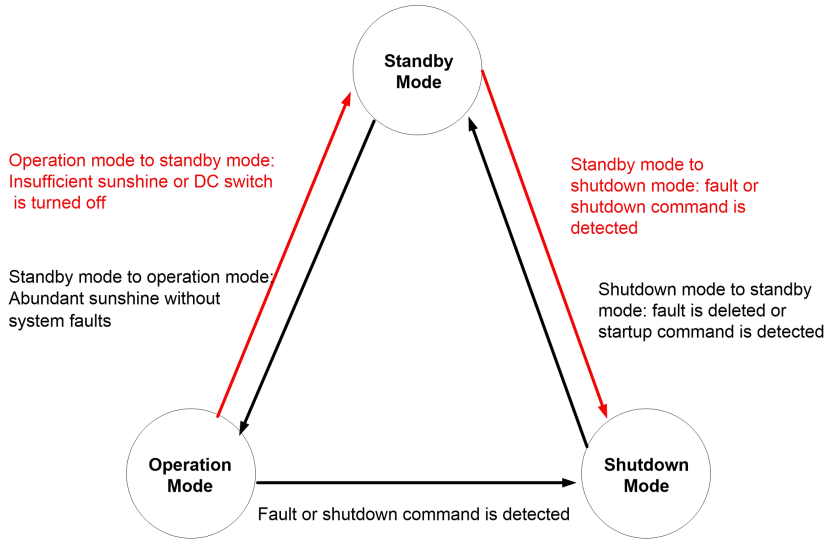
Standby Mode

Operation mode to standby mode: Insufficient sunshine or DC switch is turned off

Standby mode to shutdown mode: fault or shutdown command is detected

Standby mode to operation mode: Abundant sunshine without system faults

Shutdown mode to standby mode: fault is deleted or startup command is detected

Operation Mode

Shutdown Mode

Fault or shutdown command is detected